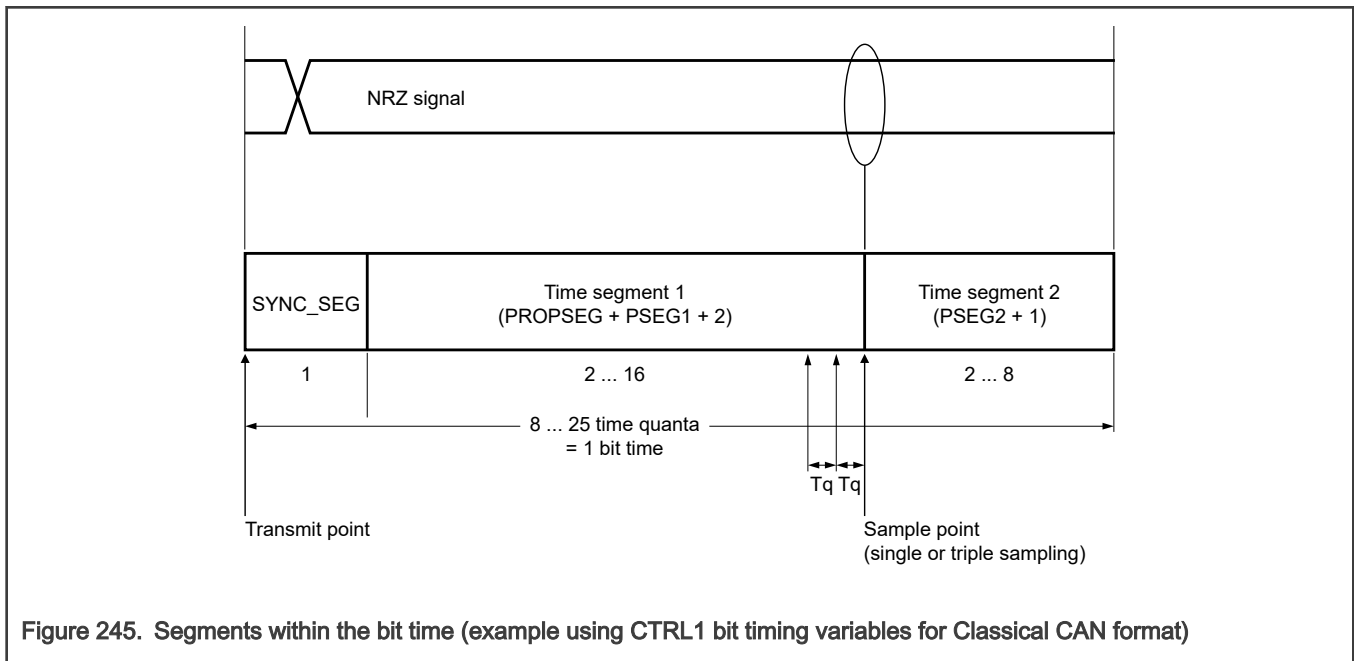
NRZ signal

SYNC_SEG

Time segment 1
(PROPSEG + PSEG1 + 2)

Time segment 2
(PSEG2 + 1)

1

2 ... 16

2 ... 8

8 ... 25 time quanta
= 1 bit time

Tq Tq

Transmit point

Sample point
(single or triple sampling)

Figure 245. Segments within the bit time (example using CTRL1 bit timing variables for Classical CAN format)